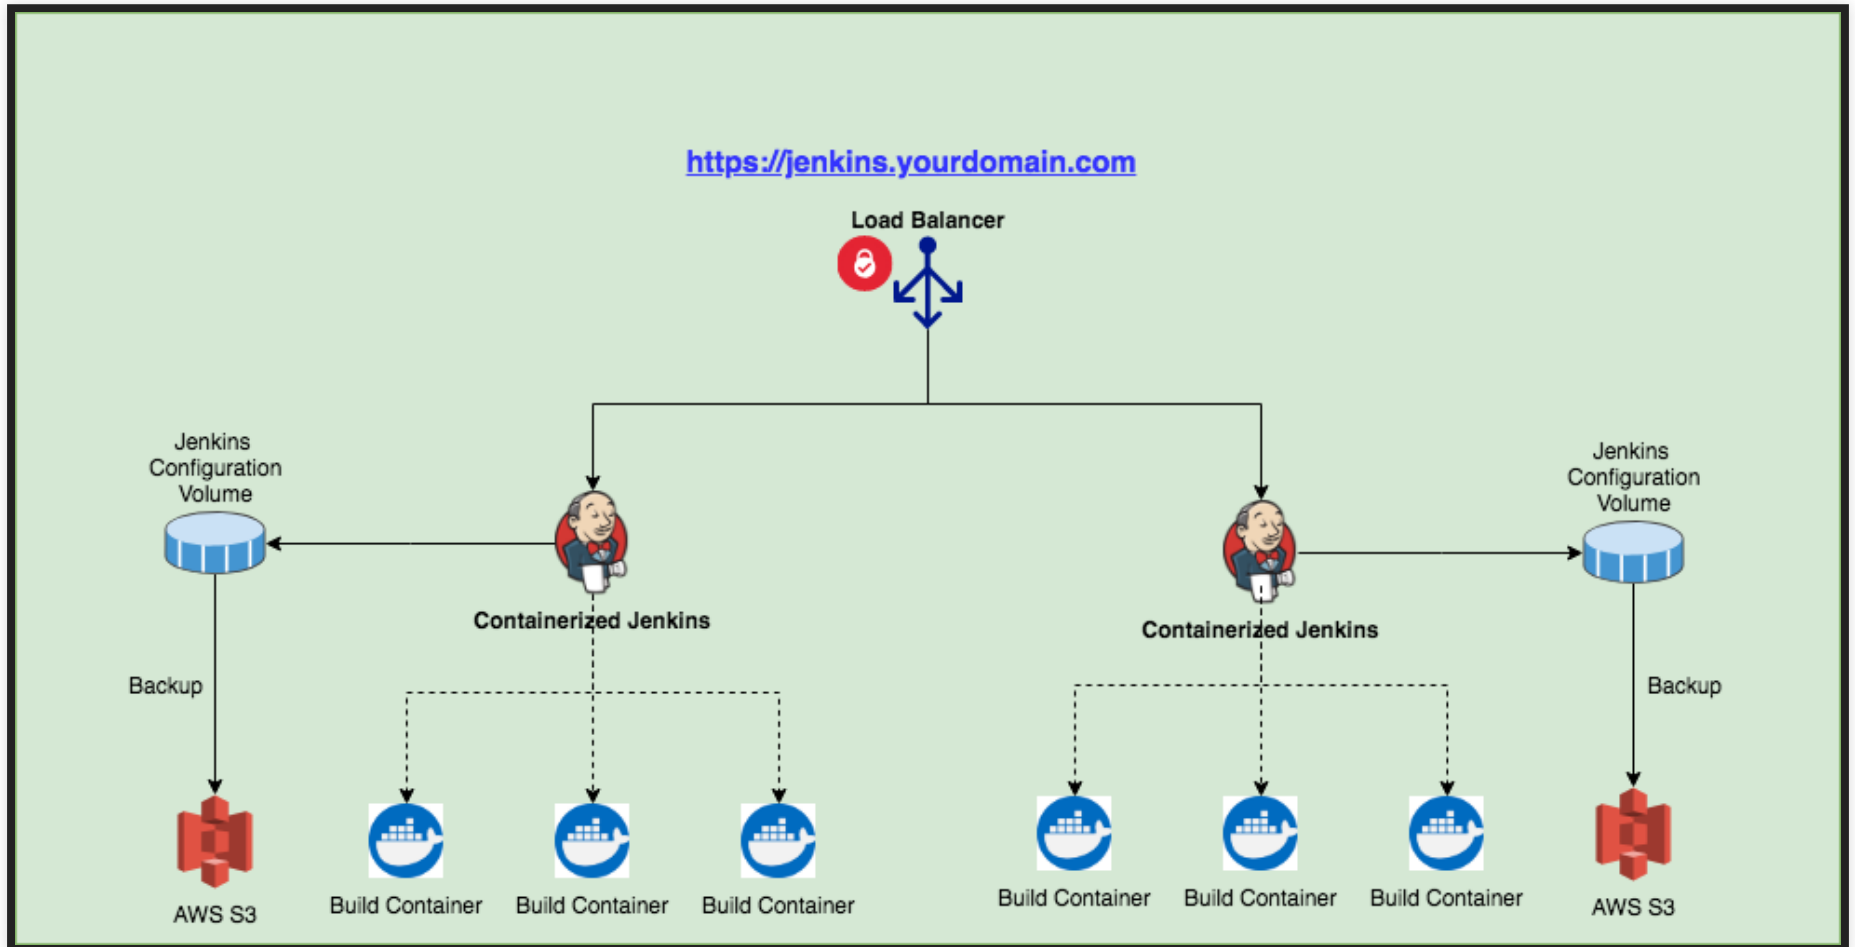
https://jenkins.yourdomain.com

Load Balancer

Jenkins Configuration Volume

Containerized Jenkins

Backup

AWS S3

Build Container

Build Container

Build Container

Containerized Jenkins

Jenkins Configuration Volume

Backup

Build Container

Build Container

Build Container

AWS S3